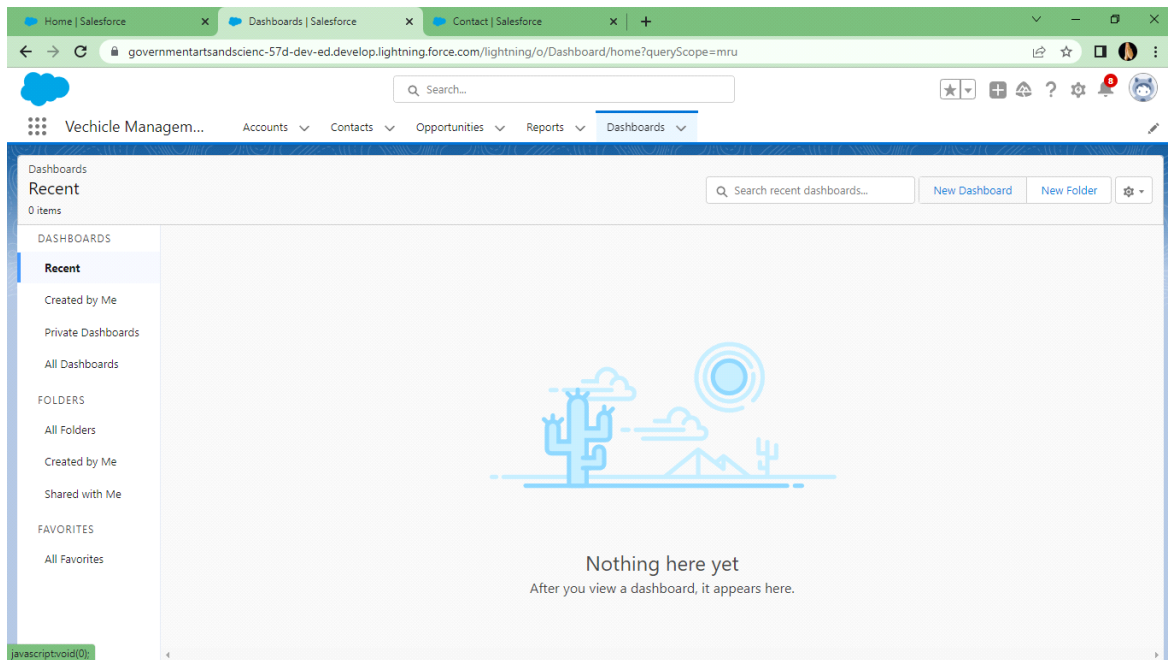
Home | Salesforce
Dashboards | Salesforce
Contact | Salesforce

governmentartsandscienc-57d-dev-ed.develop.lightning.force.com/lightning/o/Dashboard/home?queryScope=mru

Search...

8

Vechicle Managem...
Accounts
Contacts
Opportunities
Reports
Dashboards

Dashboards
Recent
0 items

Search recent dashboards...
New Dashboard
New Folder

DASHBOARDS
Recent
Created by Me
Private Dashboards
All Dashboards

FOLDERS
All Folders
Created by Me
Shared with Me

FAVORITES
All Favorites

Nothing here yet
After you view a dashboard, it appears here.

javascript:void(0);